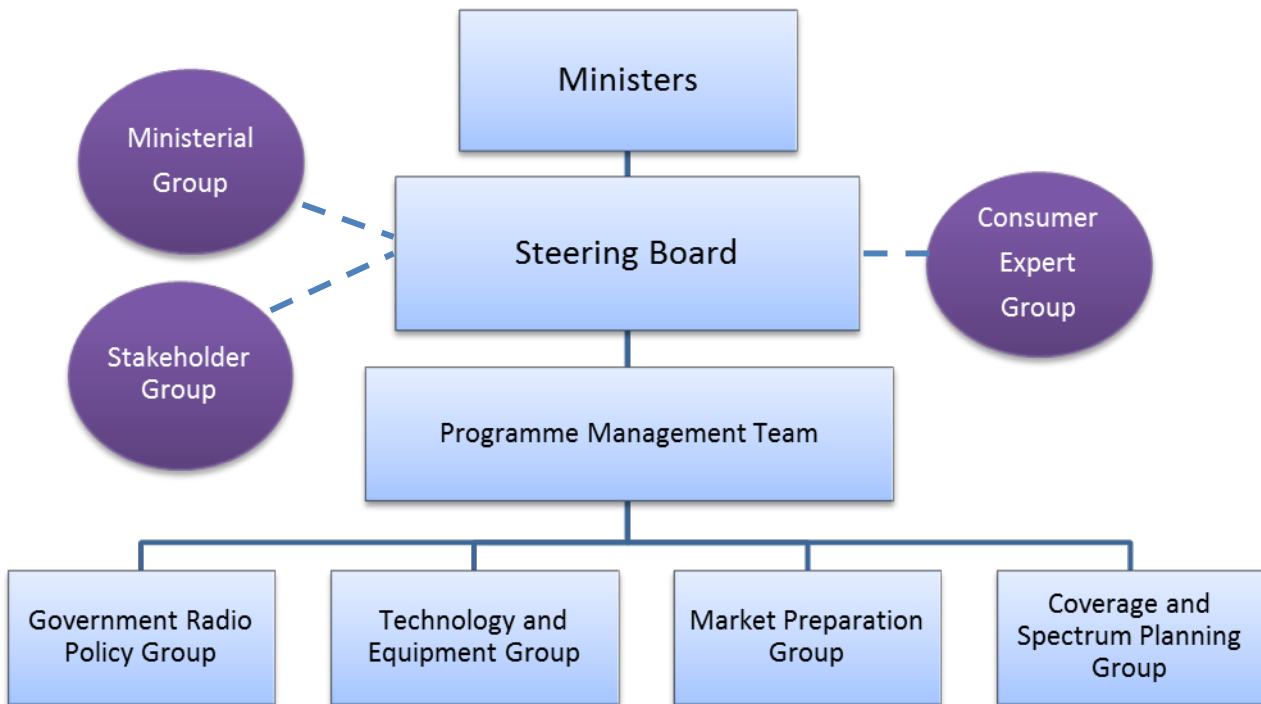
Ministers

Ministerial Group

Steering Board

Consumer Expert Group

Stakeholder Group

Programme Management Team

Government Radio Policy Group

Technology and Equipment Group

Market Preparation Group

Coverage and Spectrum Planning Group